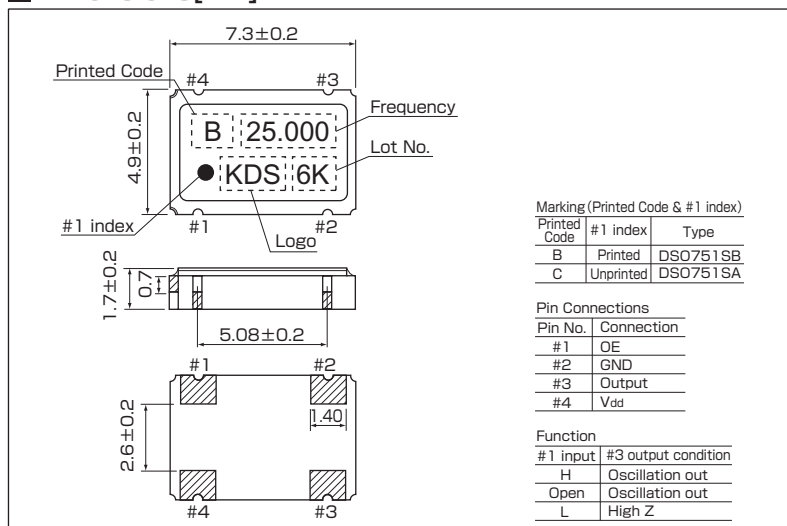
7.3±0.2

Printed Code
#4
#3
4.9±0.2
B
25.000
Frequency
Lot No.
KDS
6K
#1 index
#1
#2
Logo

1.7±0.2
0.7
5.08±0.2

#1
#2
2.6±0.2
1.40
#4
#3

Marking (Printed Code & #1 index)

| Printed Code | #1 index | Type |
|---|---|---|
| B | Printed | DSO751SB |
| C | Unprinted | DSO751SA |

Pin Connections

| Pin No. | Connection |
|---|---|
| #1 | OE |
| #2 | GND |
| #3 | Output |
| #4 | Vdd |

Function

| #1 input | #3 output condition |
|---|---|
| H | Oscillation out |
| Open | Oscillation out |
| L | High Z |